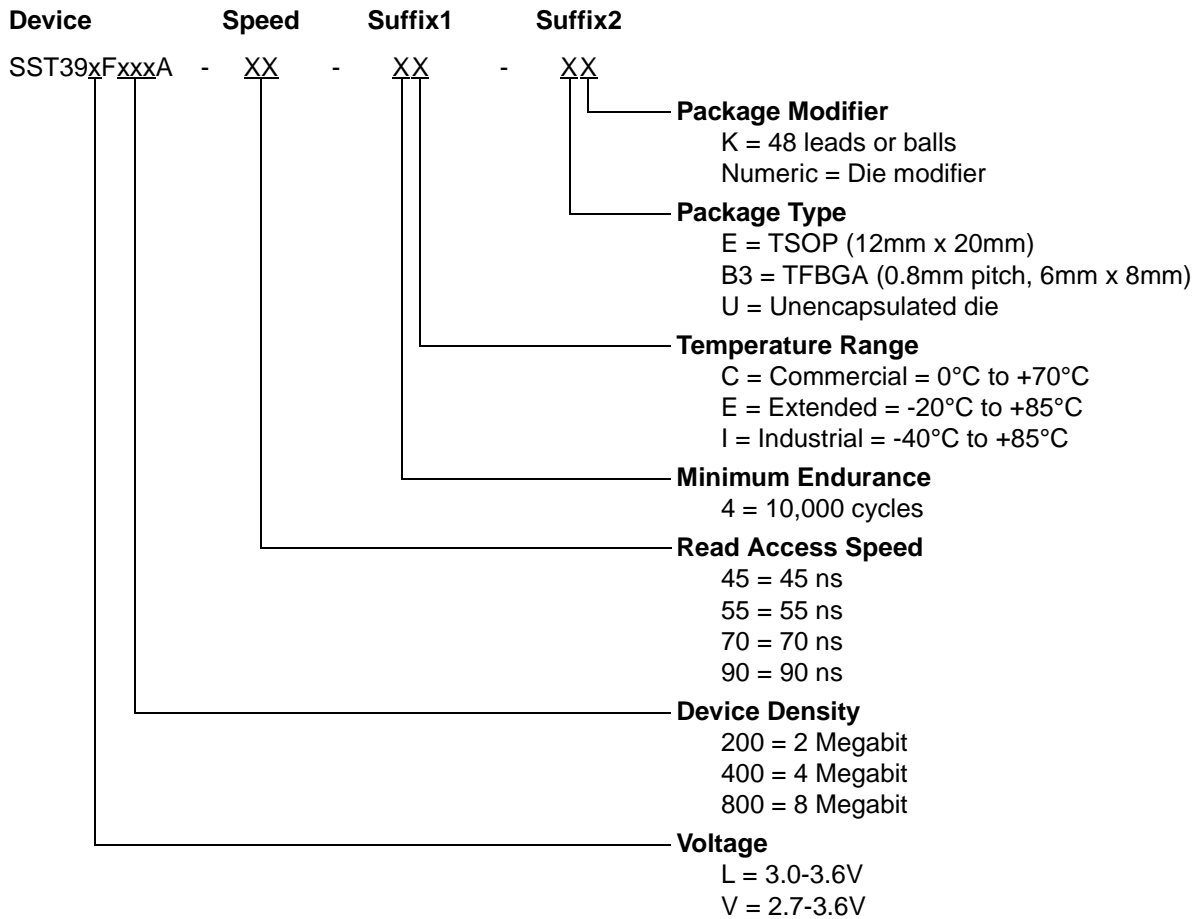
Device Speed Suffix1 Suffix2

SST39xFxxxA - XX - XX - XX

Package Modifier
K = 48 leads or balls
Numeric = Die modifier

Package Type
E = TSOP (12mm x 20mm)
B3 = TFBGA (0.8mm pitch, 6mm x 8mm)
U = Unencapsulated die

Temperature Range
C = Commercial = 0°C to +70°C
E = Extended = -20°C to +85°C
I = Industrial = -40°C to +85°C

Minimum Endurance
4 = 10,000 cycles

Read Access Speed
45 = 45 ns
55 = 55 ns
70 = 70 ns
90 = 90 ns

Device Density
200 = 2 Megabit
400 = 4 Megabit
800 = 8 Megabit

Voltage
L = 3.0-3.6V
V = 2.7-3.6V